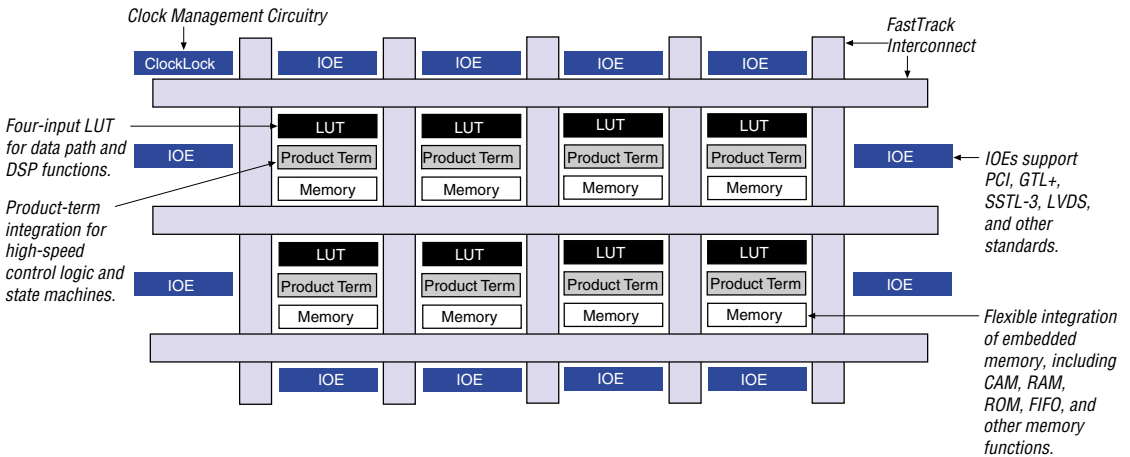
Clock Management Circuitry

FastTrack Interconnect

ClockLock

IOE

IOE

IOE

IOE

Four-input LUT for data path and DSP functions.

LUT

LUT

LUT

LUT

IOE

Product Term

Product Term

Product Term

Product Term

IOE

IOEs support PCI, GTL+, SSTL-3, LVDS, and other standards.

Memory

Memory

Memory

Memory

Product-term integration for high-speed control logic and state machines.

LUT

LUT

LUT

LUT

IOE

Product Term

Product Term

Product Term

Product Term

IOE

Memory

Memory

Memory

Memory

Flexible integration of embedded memory, including CAM, RAM, ROM, FIFO, and other memory functions.

IOE

IOE

IOE

IOE